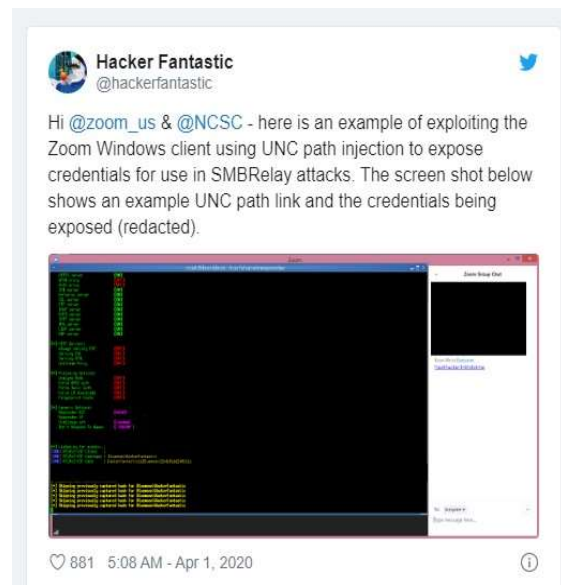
Hacker Fantastic
@hackerfantastic

Hi @zoom_us & @NCSC - here is an example of exploiting the Zoom Windows client using UNC path injection to expose credentials for use in SMBRelay attacks. The screen shot below shows an example UNC path link and the credentials being exposed (redacted).

Zoom

Zoom Group Chat

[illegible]

881 5:08 AM - Apr 1, 2020